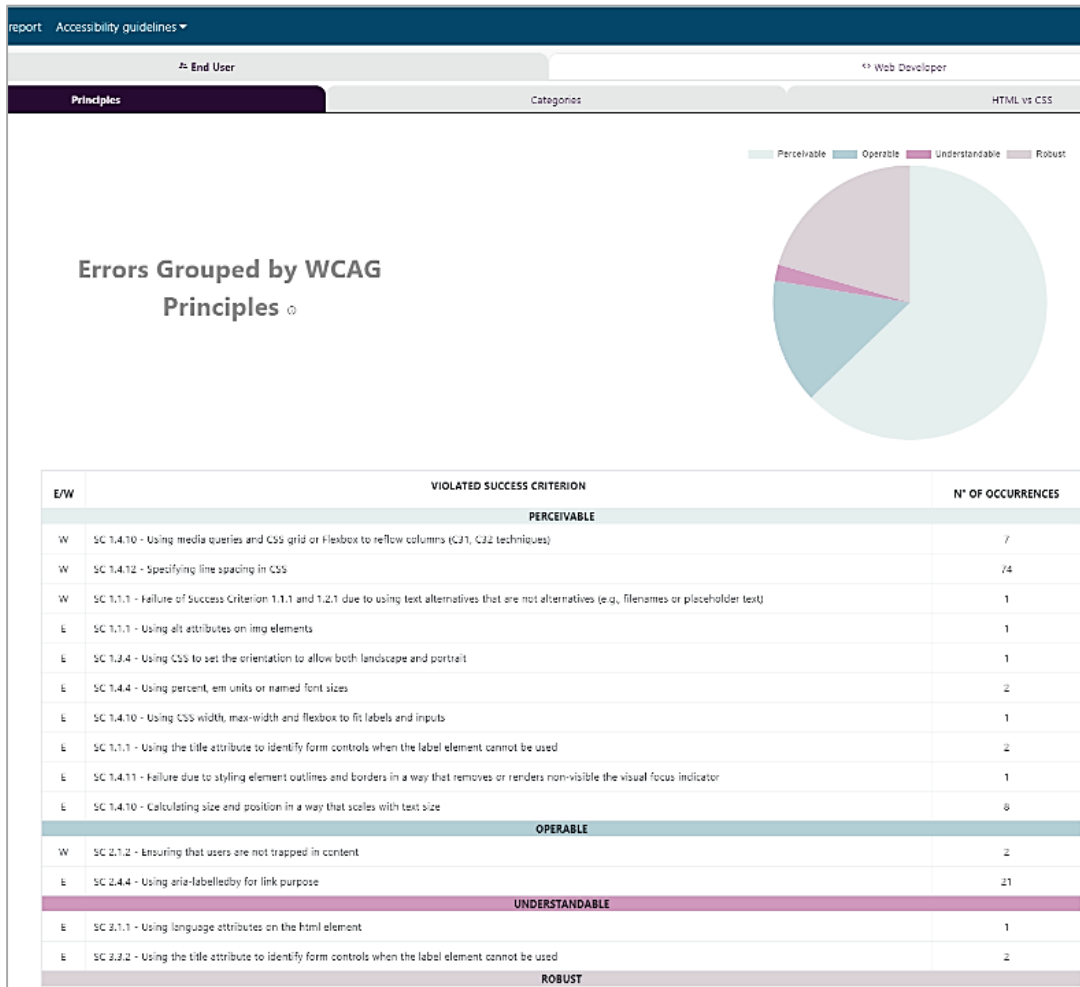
report Accessibility guidelines

End User

Web Developer

Principles

Categories

HTML vs CSS

Perceivable Operable Understandable Robust

Errors Grouped by WCAG Principles

| E/W | VIOLATED SUCCESS CRITERION | N° OF OCCURRENCES |
|---|---|---|
| | PERCEIVABLE | |
| W | SC 1.4.10 - Using media queries and CSS grid or Flexbox to reflow columns (C31, C32 techniques) | 7 |
| W | SC 1.4.12 - Specifying line spacing in CSS | 74 |
| W | SC 1.1.1 - Failure of Success Criterion 1.1.1 and 1.2.1 due to using text alternatives that are not alternatives (e.g., filenames or placeholder text) | 1 |
| E | SC 1.1.1 - Using alt attributes on img elements | 1 |
| E | SC 1.3.4 - Using CSS to set the orientation to allow both landscape and portrait | 1 |
| E | SC 1.4.4 - Using percent, em units or named font sizes | 2 |
| E | SC 1.4.10 - Using CSS width, max-width and flexbox to fit labels and inputs | 1 |
| E | SC 1.1.1 - Using the title attribute to identify form controls when the label element cannot be used | 2 |
| E | SC 1.4.11 - Failure due to styling element outlines and borders in a way that removes or renders non-visible the visual focus indicator | 1 |
| E | SC 1.4.10 - Calculating size and position in a way that scales with text size | 8 |
| | OPERABLE | |
| W | SC 2.1.2 - Ensuring that users are not trapped in content | 2 |
| E | SC 2.4.4 - Using aria-labelledby for link purpose | 21 |
| | UNDERSTANDABLE | |
| E | SC 3.1.1 - Using language attributes on the html element | 1 |
| E | SC 3.3.2 - Using the title attribute to identify form controls when the label element cannot be used | 2 |
| | ROBUST | |